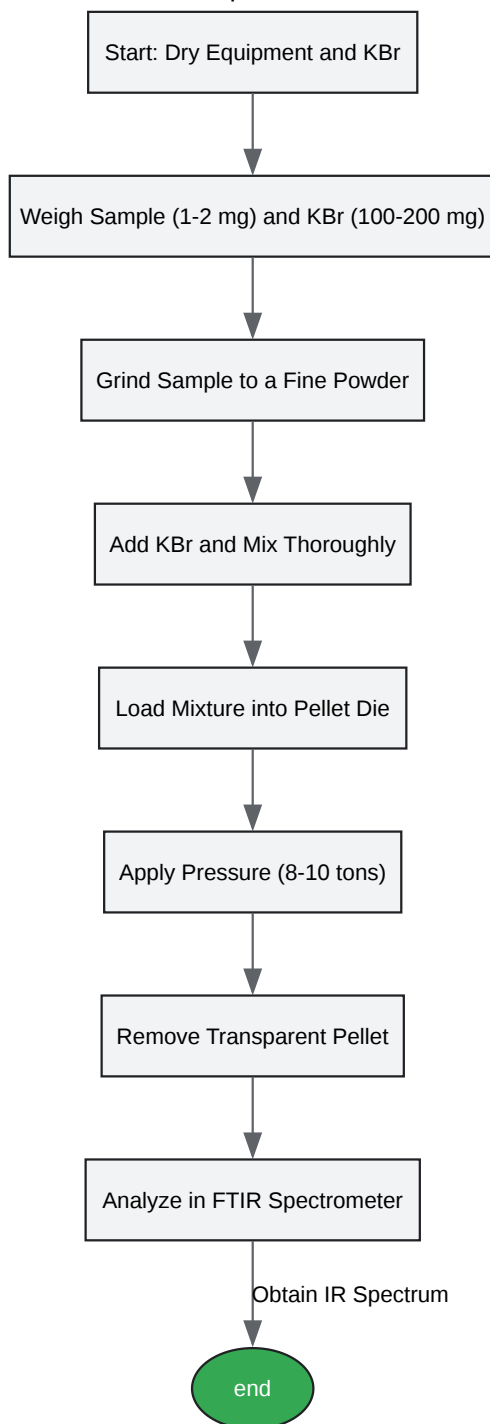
Start: Dry Equipment and KBr

Weigh Sample (1-2 mg) and KBr (100-200 mg)

Grind Sample to a Fine Powder

Add KBr and Mix Thoroughly

Load Mixture into Pellet Die

Apply Pressure (8-10 tons)

Remove Transparent Pellet

Analyze in FTIR Spectrometer

Obtain IR Spectrum

end